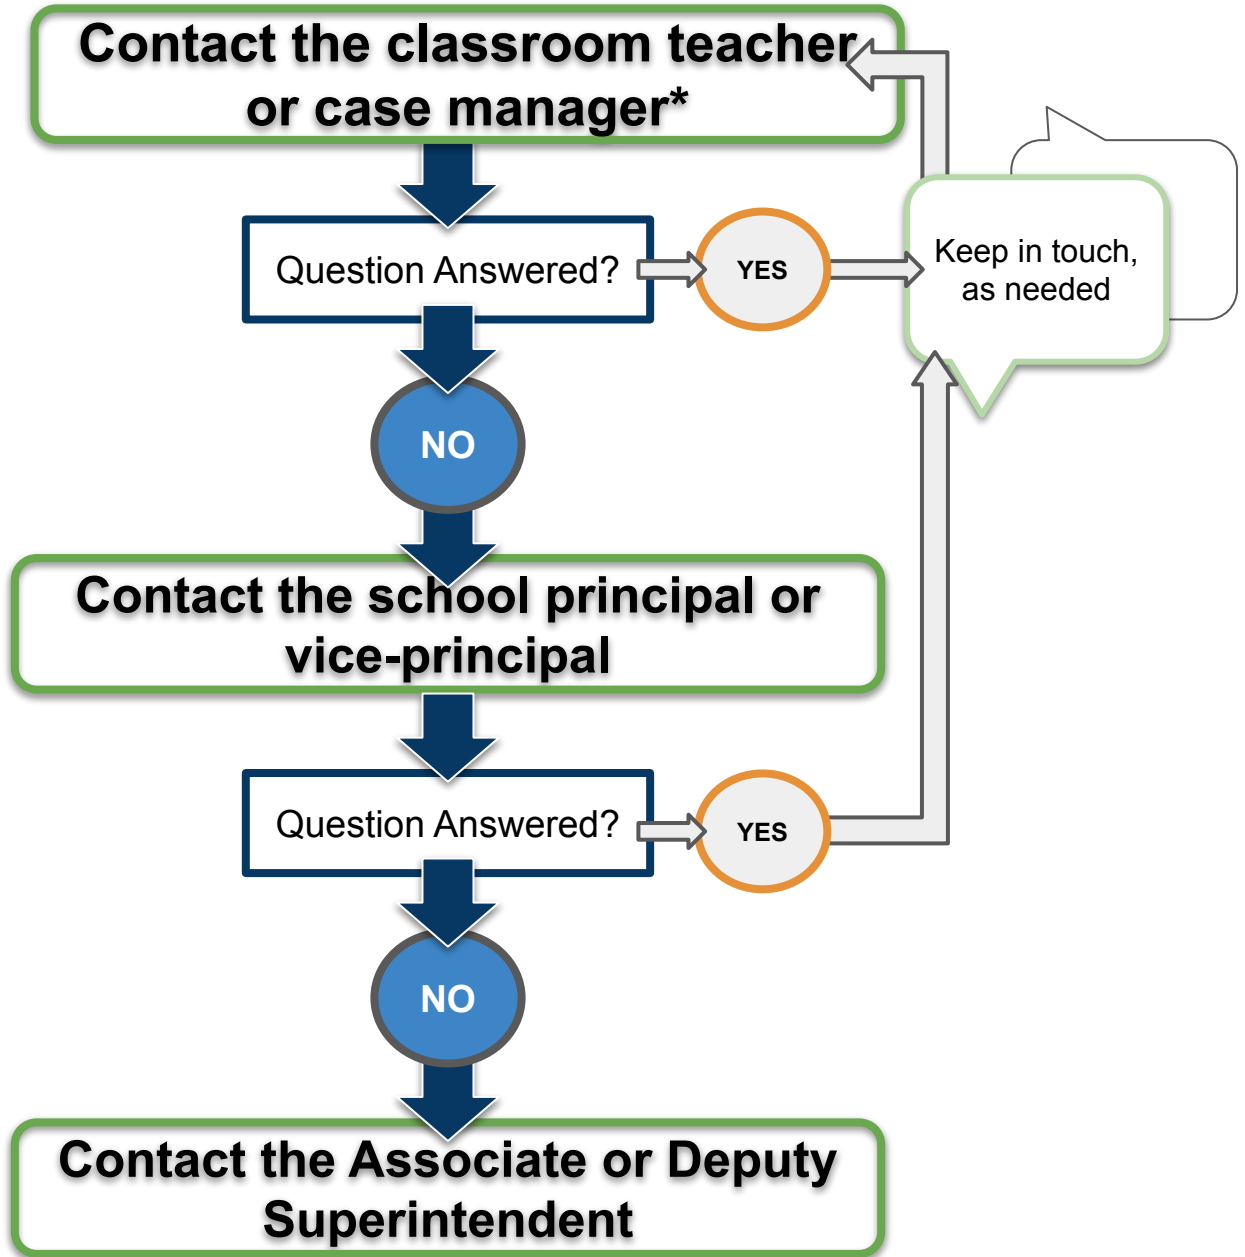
Contact the classroom teacher or case manager*

Question Answered?

YES

Keep in touch, as needed

NO

Contact the school principal or vice-principal

Question Answered?

YES

NO

Contact the Associate or Deputy Superintendent